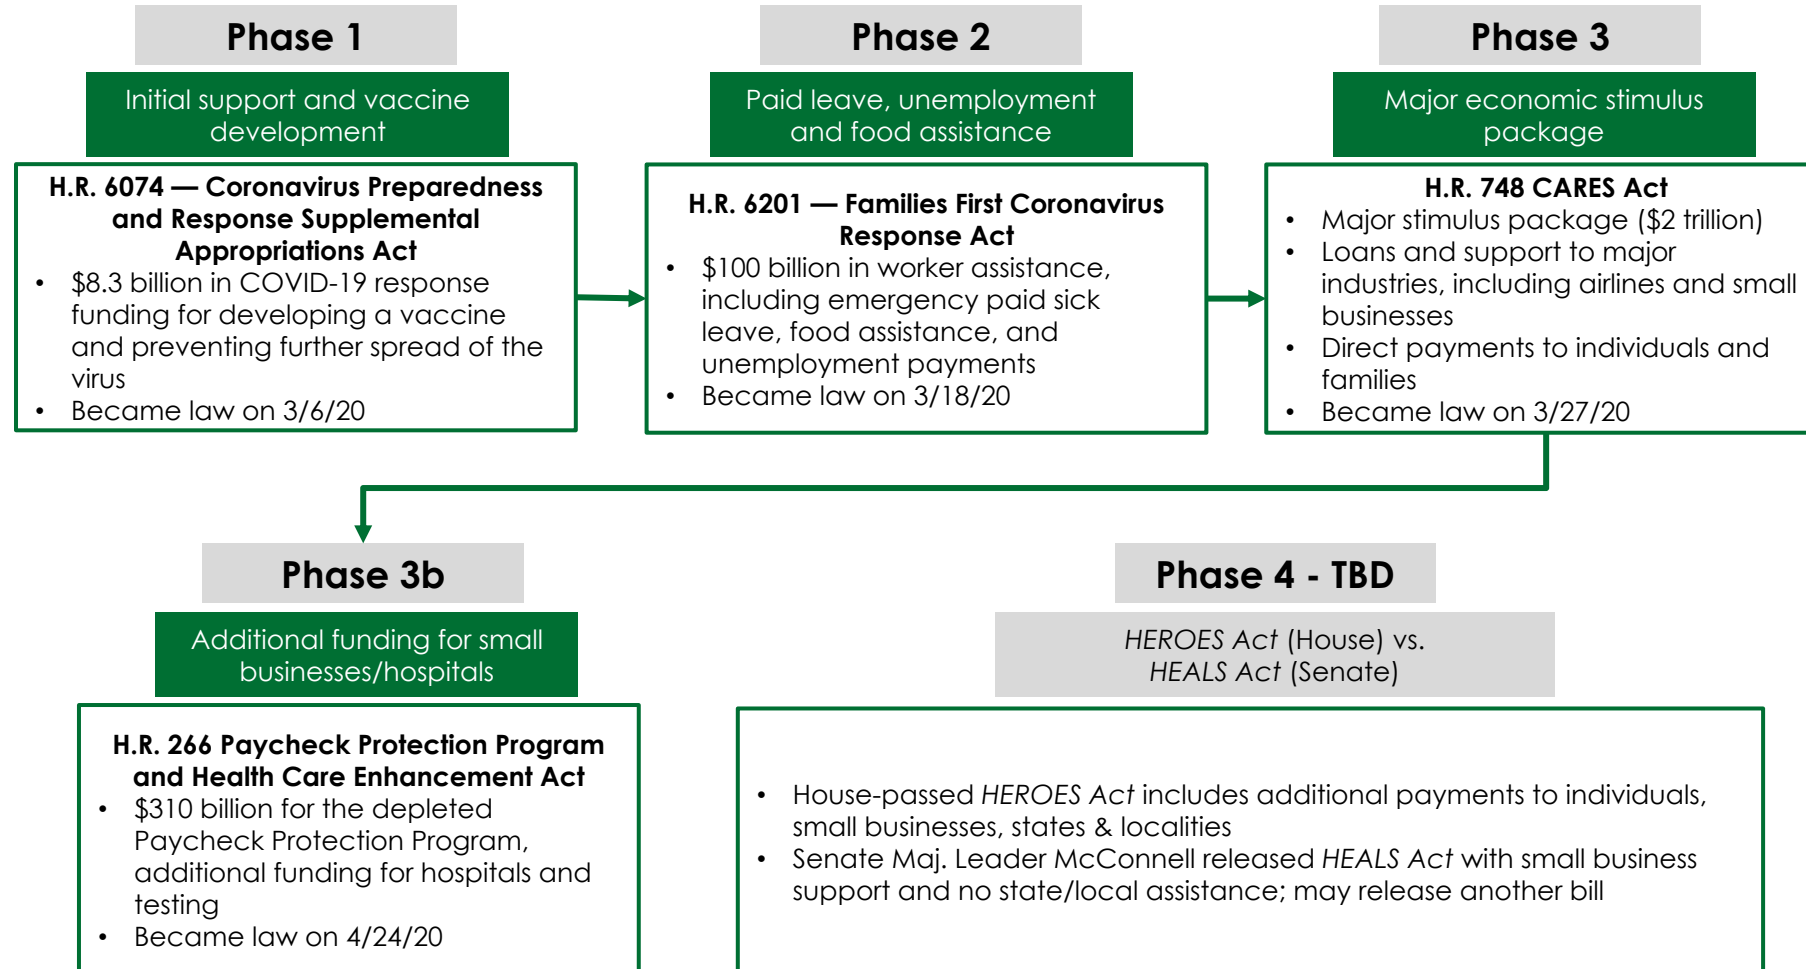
Phase 1

Initial support and vaccine development

H.R. 6074 — Coronavirus Preparedness and Response Supplemental Appropriations Act
• $8.3 billion in COVID-19 response funding for developing a vaccine and preventing further spread of the virus
• Became law on 3/6/20

Phase 2

Paid leave, unemployment and food assistance

H.R. 6201 — Families First Coronavirus Response Act
• $100 billion in worker assistance, including emergency paid sick leave, food assistance, and unemployment payments
• Became law on 3/18/20

Phase 3

Major economic stimulus package

H.R. 748 CARES Act
• Major stimulus package ($2 trillion)
• Loans and support to major industries, including airlines and small businesses
• Direct payments to individuals and families
• Became law on 3/27/20

Phase 3b

Additional funding for small businesses/hospitals

H.R. 266 Paycheck Protection Program and Health Care Enhancement Act
• $310 billion for the depleted Paycheck Protection Program, additional funding for hospitals and testing
• Became law on 4/24/20

Phase 4 - TBD

*HEROES Act* (House) vs. *HEALS Act* (Senate)

• House-passed *HEROES Act* includes additional payments to individuals, small businesses, states & localities
• Senate Maj. Leader McConnell released *HEALS Act* with small business support and no state/local assistance; may release another bill